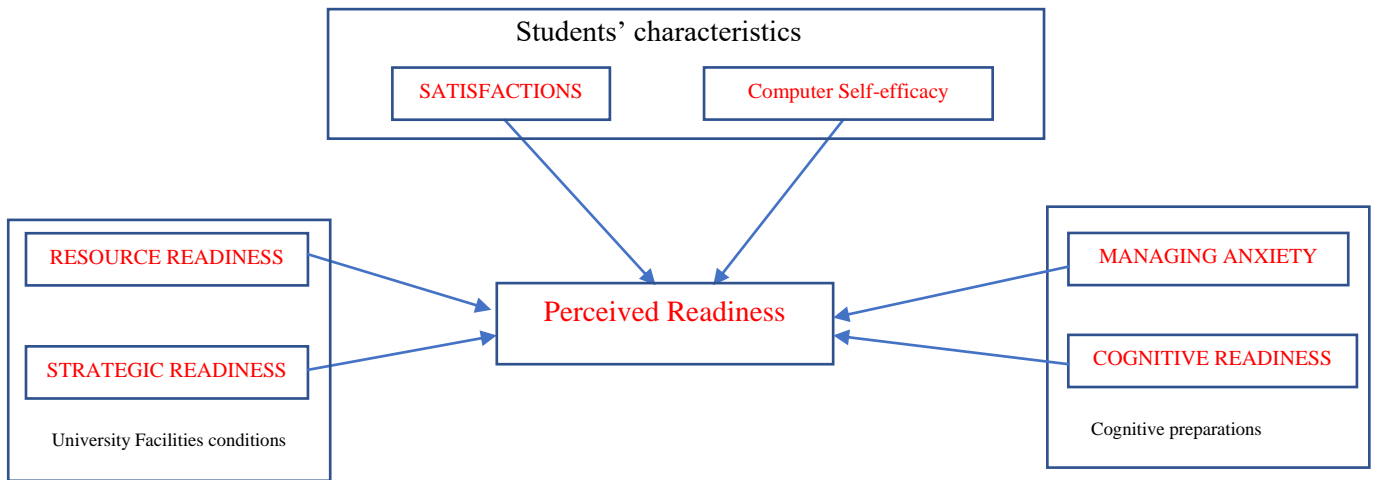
Students' characteristics

SATISFACTIONS

Computer Self-efficacy

RESOURCE READINESS

STRATEGIC READINESS

University Facilities conditions

Perceived Readiness

MANAGING ANXIETY

COGNITIVE READINESS

Cognitive preparations